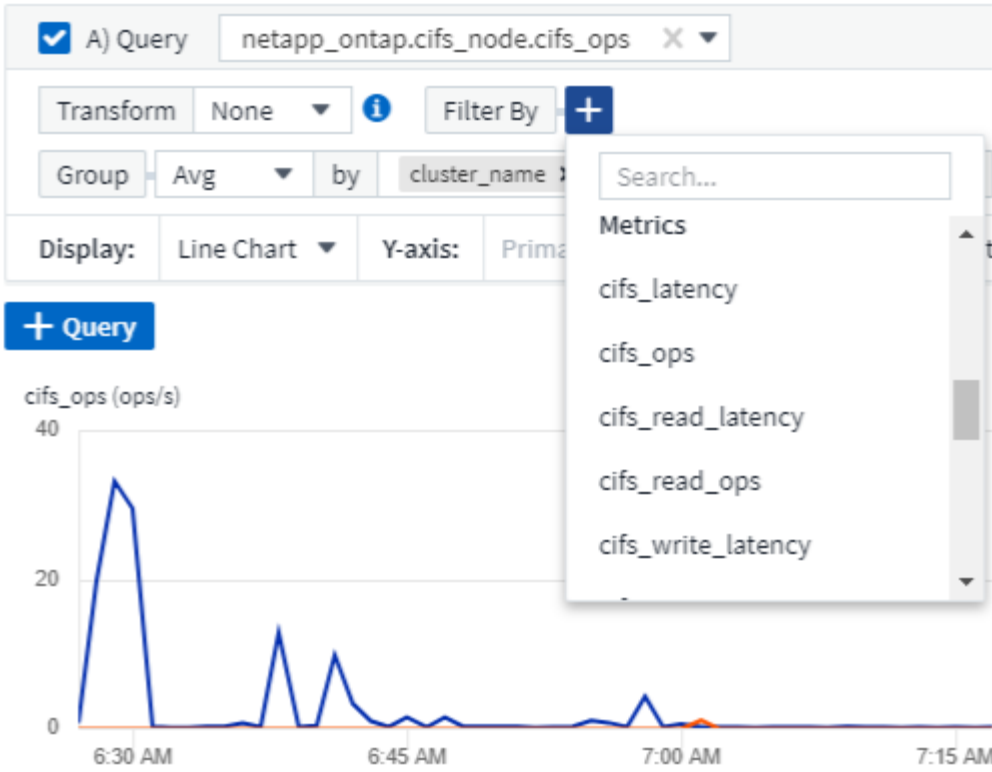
A) Query netapp_ontap.cifs_node.cifs_ops

Transform None

Filter By +

Group Avg by cluster_name

Display: Line Chart Y-axis: Prima

+ Query

Search...

Metrics

cifs_latency

cifs_ops

cifs_read_latency

cifs_read_ops

cifs_write_latency

cifs_ops (ops/s)

40

20

0

6:30 AM 6:45 AM 7:00 AM 7:15 AM